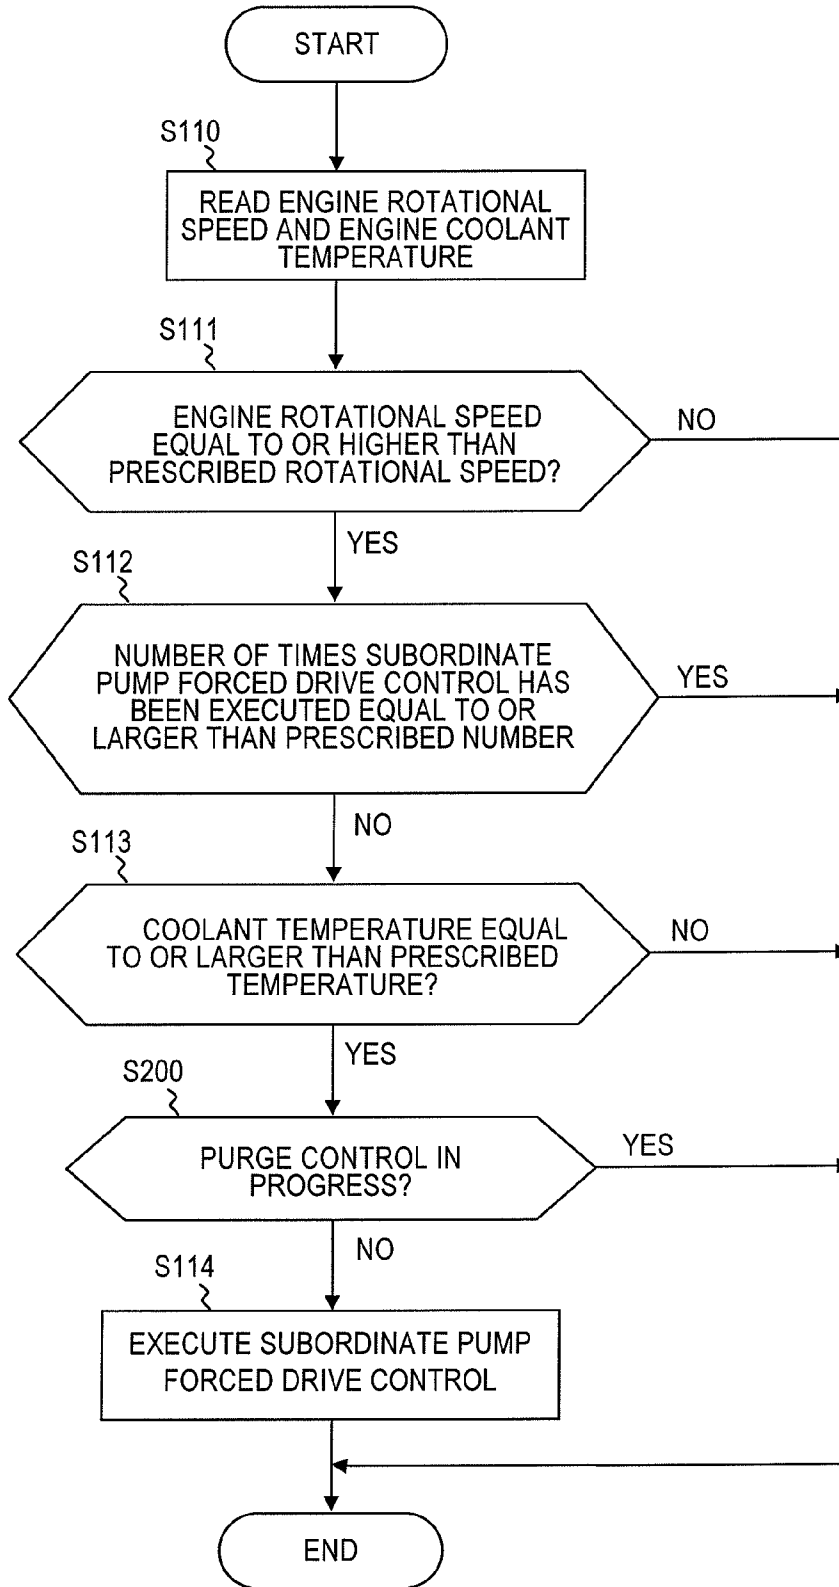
START

S110

READ ENGINE ROTATIONAL SPEED AND ENGINE COOLANT TEMPERATURE

S111

ENGINE ROTATIONAL SPEED EQUAL TO OR HIGHER THAN PRESCRIBED ROTATIONAL SPEED?

NO

YES

S112

NUMBER OF TIMES SUBORDINATE PUMP FORCED DRIVE CONTROL HAS BEEN EXECUTED EQUAL TO OR LARGER THAN PRESCRIBED NUMBER

YES

NO

S113

COOLANT TEMPERATURE EQUAL TO OR LARGER THAN PRESCRIBED TEMPERATURE?

NO

YES

S200

PURGE CONTROL IN PROGRESS?

YES

NO

S114

EXECUTE SUBORDINATE PUMP FORCED DRIVE CONTROL

END